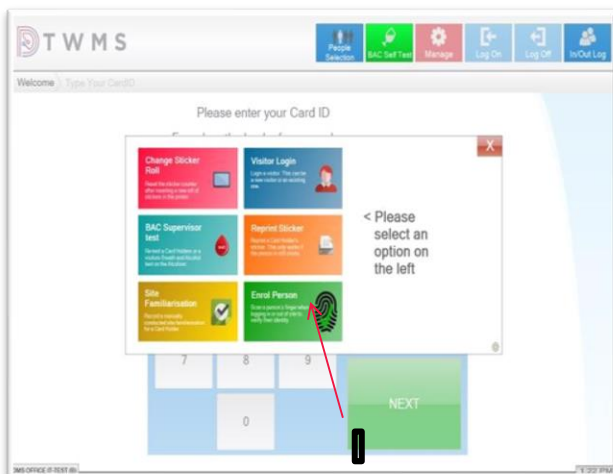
TWMS

People Selection | BAC Self Test | Manage | Log On | Log Off | In/Out Log

Welcome Type Your CardID

Please enter your Card ID

X

Change Sticker Roll
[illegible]

Visitor Login
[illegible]

BAC Supervisor test
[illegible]

Reprint Sticker
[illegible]

Site Familiarisation
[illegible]

Enrol Person
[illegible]

< Please select an option on the left

7 8 9
0

NEXT

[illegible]